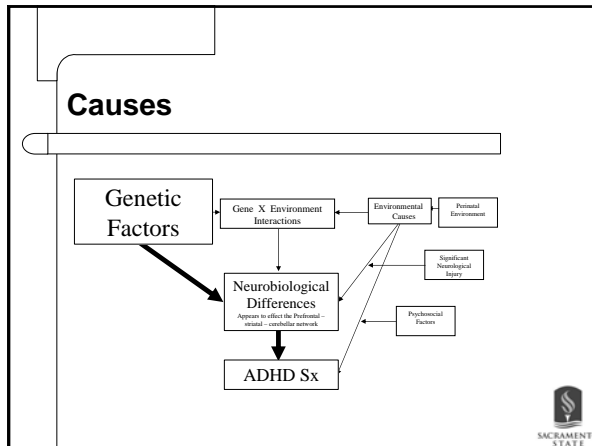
Causes

Genetic Factors

Gene X Environment Interactions

Environmental Causes

Perinatal Environment

Significant Neurological Injury

Neurobiological Differences
Appears to effect the Prefrontal – striatal – cerebellar network

Psychosocial Factors

ADHD Sx

SACRAMENTO STATE